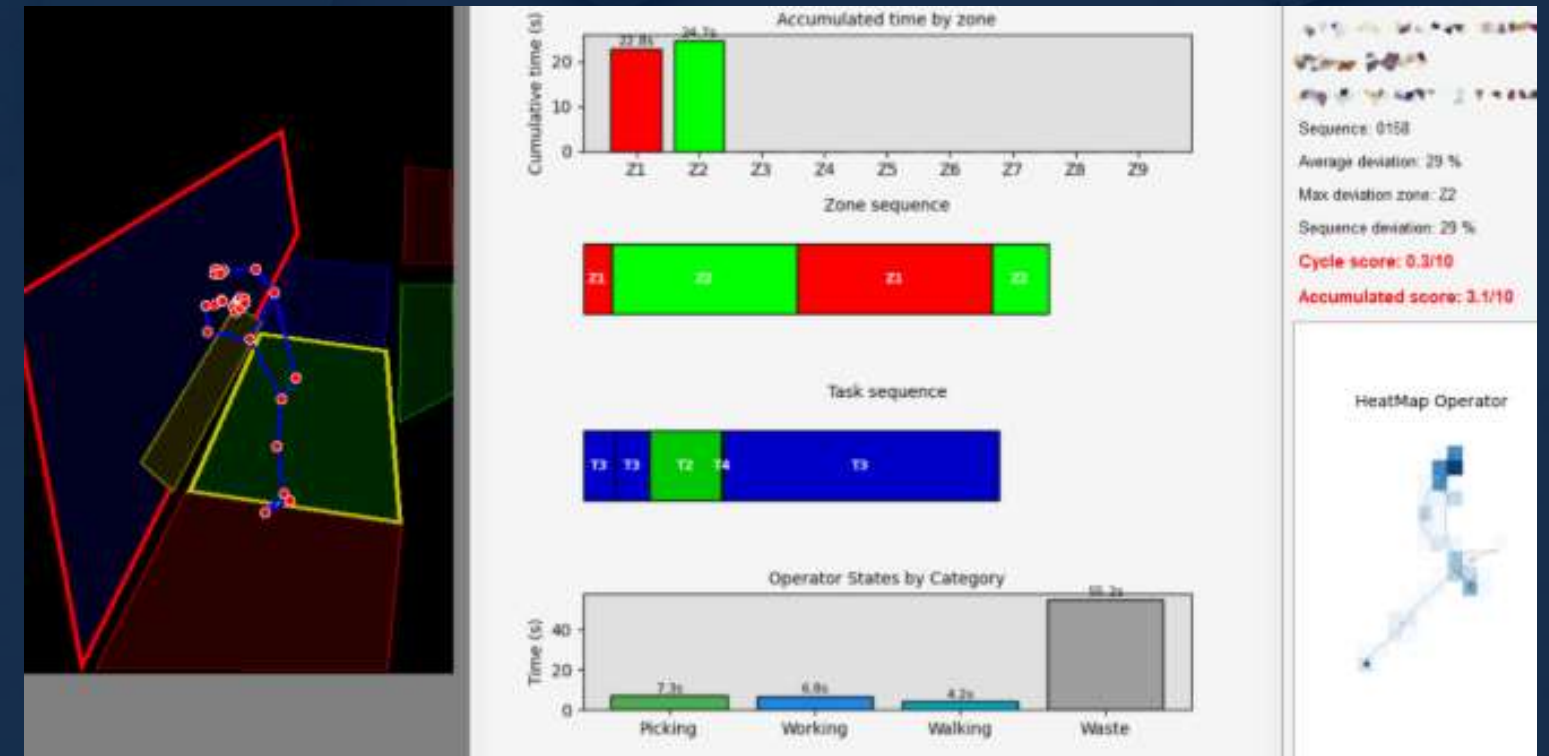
Accumulated time by zone

Cumulative time (s)

22.8s

24.7s

20

10

0

Z1 Z2 Z3 Z4 Z5 Z6 Z7 Z8 Z9

Zone sequence

Z1 Z2 Z1 Z2

Task sequence

T3 T3 T2 T4 T3

Operator States by Category

Time (s)

40

20

0

7.3s

6.8s

4.2s

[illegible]

Picking Working Walking Waste

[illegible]

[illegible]

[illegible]

Sequence: 0158

Average deviation: 29 %

Max deviation zone: Z2

Sequence deviation: 29 %

Cycle score: 0.3/10

Accumulated score: 3.1/10

HeatMap Operator